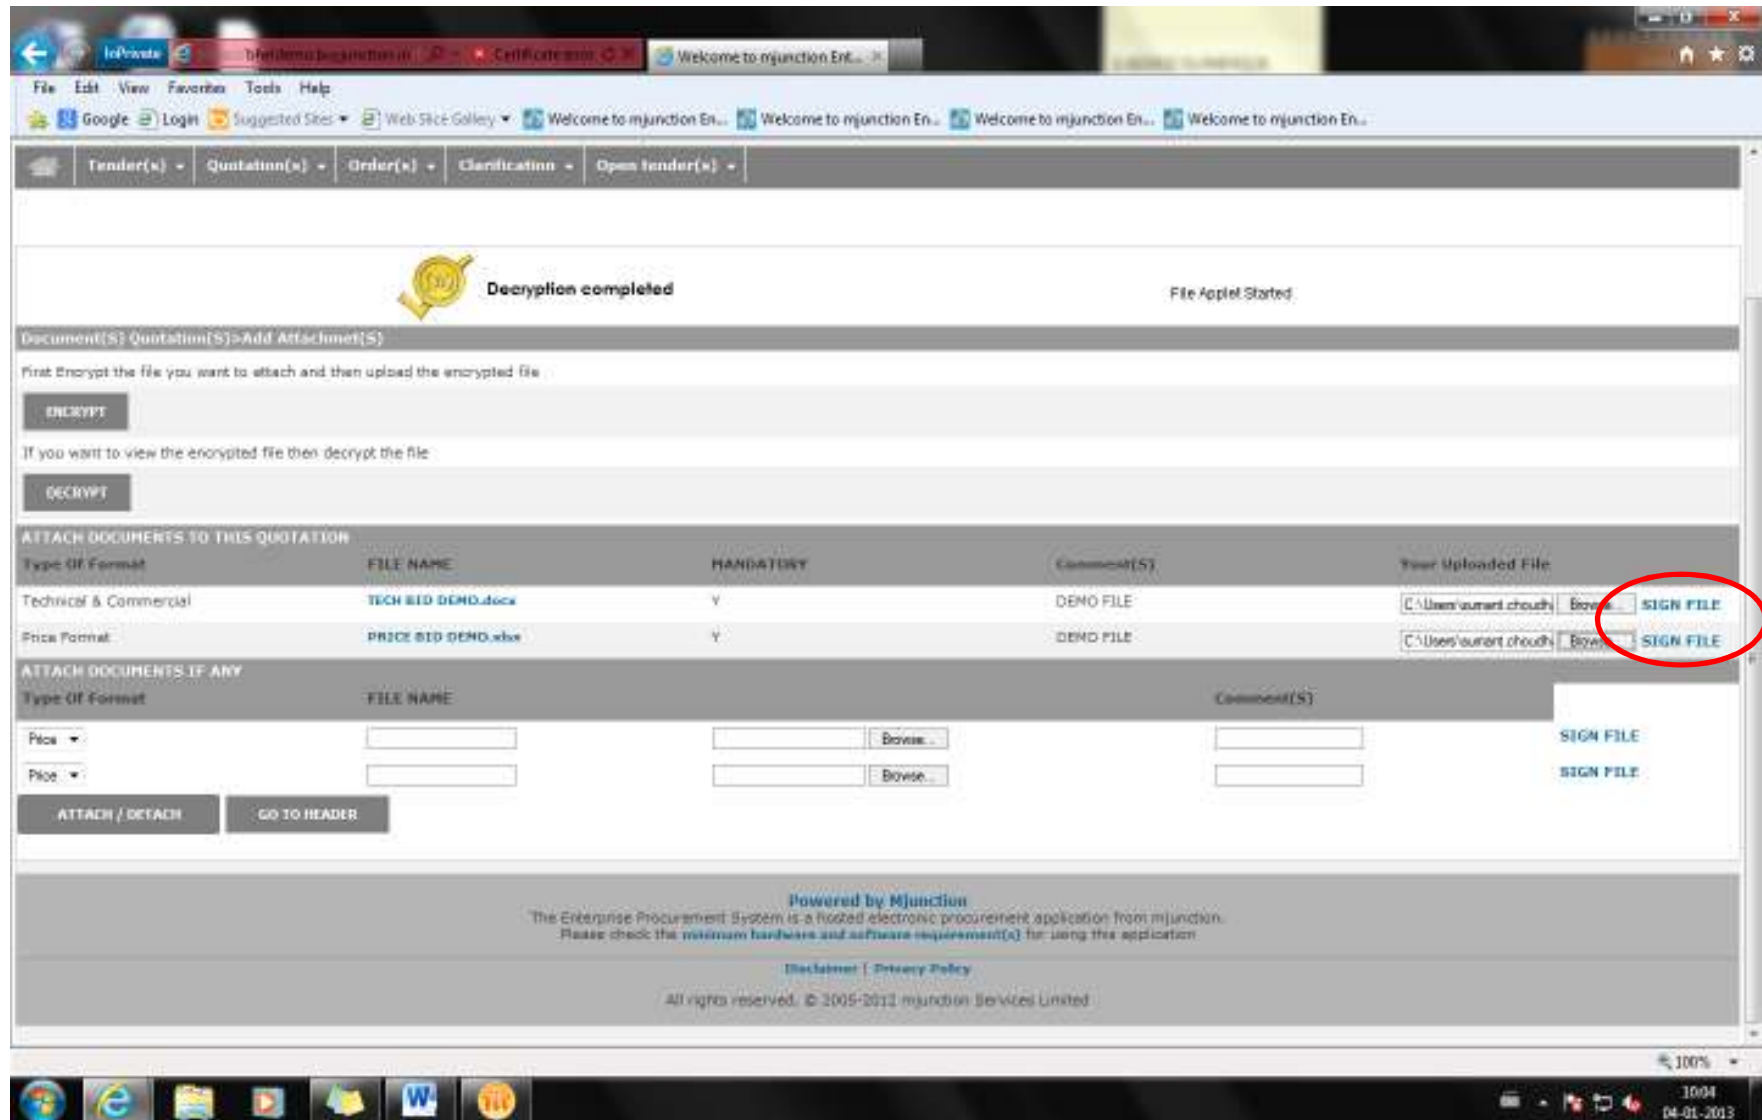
InPrivate

Certificate error

Welcome to mjunction Ent...

File Edit View Favorites Tools Help

Google Login Suggested Sites Web Slice Gallery Welcome to mjunction En... Welcome to mjunction En... Welcome to mjunction En... Welcome to mjunction En...

Tender(s) Quotation(s) Order(s) Clarification Open tender(s)

Decryption completed

File Applet Started

Document(S) Quotation(S)>Add Attachment(S)

First Encrypt the file you want to attach and then upload the encrypted file

ENCRYPT

If you want to view the encrypted file then decrypt the file

DECRYPT

ATTACH DOCUMENTS TO THIS QUOTATION

| Type Of Format | FILE NAME | MANDATORY | Comment(S) | Your Uploaded File |
|---|---|---|---|---|
| Technical & Commercial | TECH BID DEMO.docx | Y | DEMO FILE | C:\Users\sumant choudh Browse... SIGN FILE |
| Price Format | PRICE BID DEMO.xlsx | Y | DEMO FILE | C:\Users\sumant choudh Brows... SIGN FILE |

ATTACH DOCUMENTS IF ANY

| Type Of Format | FILE NAME | | Comment(S) | |
|---|---|---|---|---|
| Price | | Browse... | | SIGN FILE |
| Price | | Browse... | | SIGN FILE |

ATTACH / DETACH GO TO HEADER

Powered by Mjunction
The Enterprise Procurement System is a hosted electronic procurement application from mjunction.
Please check the minimum hardware and software requirement(s) for using this application

Disclaimer | Privacy Policy

All rights reserved. © 2005-2012 mjunction Services Limited

100%

10:04
04-01-2013